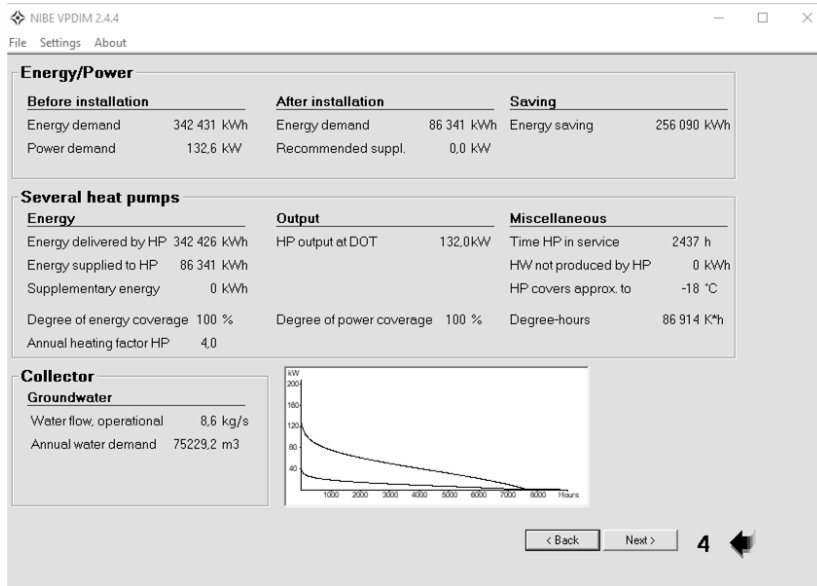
NIBE VPDIM 2.4.4

File Settings About

Energy/Power

Before installation
Energy demand 342 431 kWh
Power demand 132,6 kW

After installation
Energy demand 86 341 kWh
Recommended suppl. 0,0 kW

Saving
Energy saving 256 090 kWh

Several heat pumps

Energy
Energy delivered by HP 342 426 kWh
Energy supplied to HP 86 341 kWh
Supplementary energy 0 kWh
Degree of energy coverage 100 %
Annual heating factor HP 4,0

Output
HP output at DOT 132,0kW
Degree of power coverage 100 %

Miscellaneous
Time HP in service 2437 h
HW not produced by HP 0 kWh
HP covers approx. to -18 °C
Degree-hours 86 914 K*h

Collector

Groundwater
Water flow, operational 8,6 kg/s
Annual water demand 75229,2 m3

kW
200
160
120
80
40
1000 2000 3000 4000 5000 6000 7000 8000 Hours

< Back
Next >
4